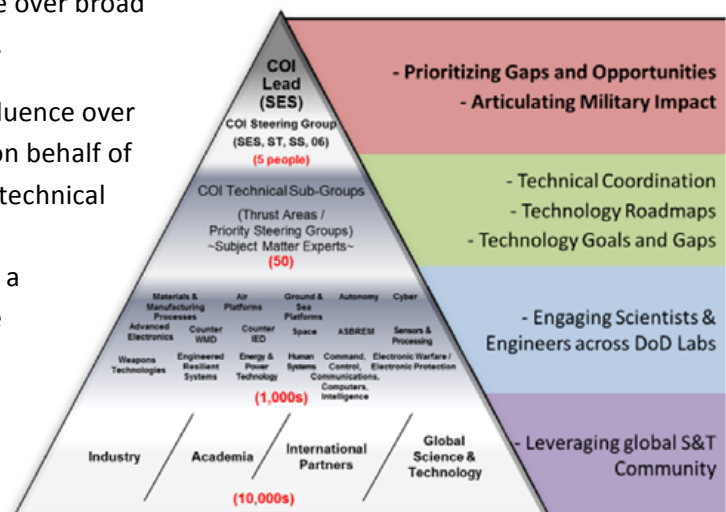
e over broad

luence over
on behalf of
technical

a

COI Lead (SES)

COI Steering Group (SES, ST, SS, 06)
(5 people)

COI Technical Sub-Groups
(Thrust Areas / Priority Steering Groups)
~Subject Matter Experts~
(50)

Materials & Manufacturing Processes
Air Platforms
Ground & Sea Platforms
Autonomy
Cyber
Advanced Electronics
Counter WMD
Counter IED
Space
ASBREM
Sensors & Processing
Weapons Technologies
Engineered Resilient Systems
Energy & Power Technology
Human Systems
Command, Control, Communications, Computers, Intelligence
Electronic Warfare / Electronic Protection
(1,000s)

Industry
Academia
International Partners
Global Science & Technology
(10,000s)

- Prioritizing Gaps and Opportunities
- Articulating Military Impact

- Technical Coordination
- Technology Roadmaps
- Technology Goals and Gaps

- Engaging Scientists & Engineers across DoD Labs

- Leveraging global S&T Community